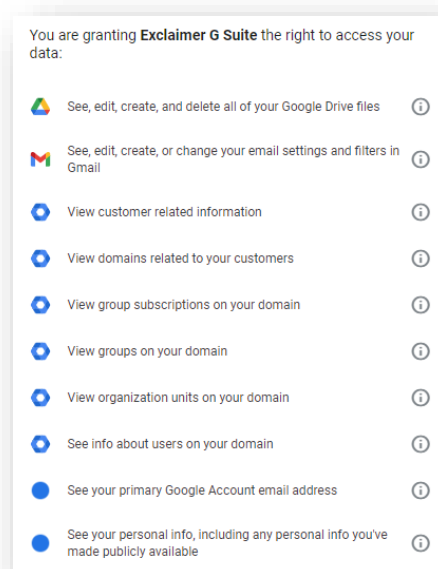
You are granting **Exclaimer G Suite** the right to access your data:

See, edit, create, and delete all of your Google Drive files

See, edit, create, or change your email settings and filters in Gmail

View customer related information

View domains related to your customers

View group subscriptions on your domain

View groups on your domain

View organization units on your domain

See info about users on your domain

See your primary Google Account email address

See your personal info, including any personal info you've made publicly available